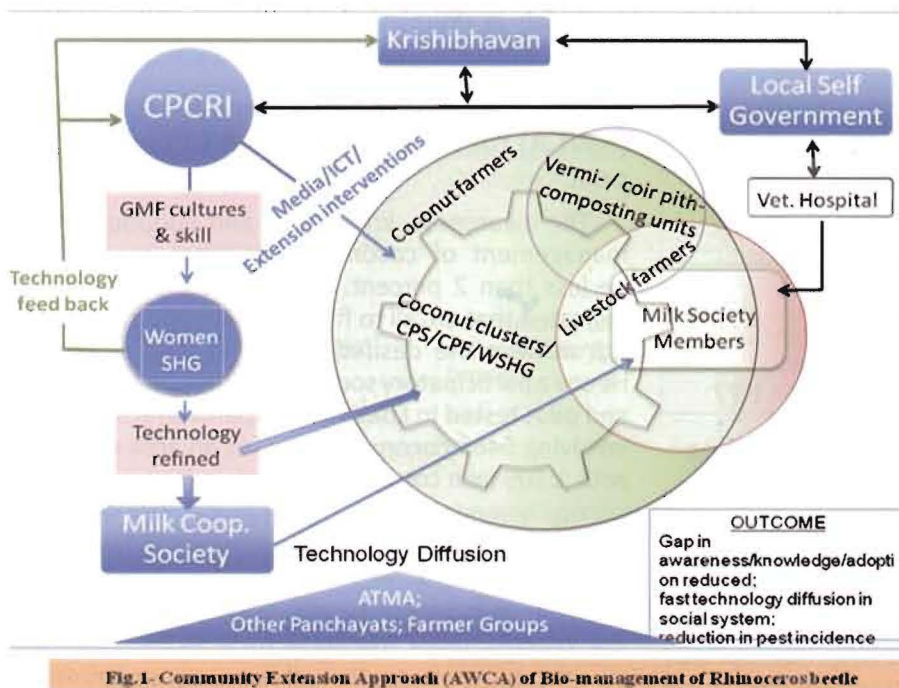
Krishibhavan

CPCRI

Local Self Government

Vet. Hospital

Media/ICT/ Extension interventions

GMF cultures & skill

Technology feed back

Women SHG

Technology refined

Milk Coop. Society

Coconut farmers

Vermi- / coir pith- composting units

Livestock farmers

Coconut clusters/ CPS/CPF/WSHG

Milk Society Members

Technology Diffusion

ATMA; Other Panchayats; Farmer Groups

OUTCOME

Gap in awareness/knowledge/adoption reduced; fast technology diffusion in social system; reduction in pest incidence

Fig.1- Community Extension Approach (AWCA) of Bio-management of Rhinoceros beetle